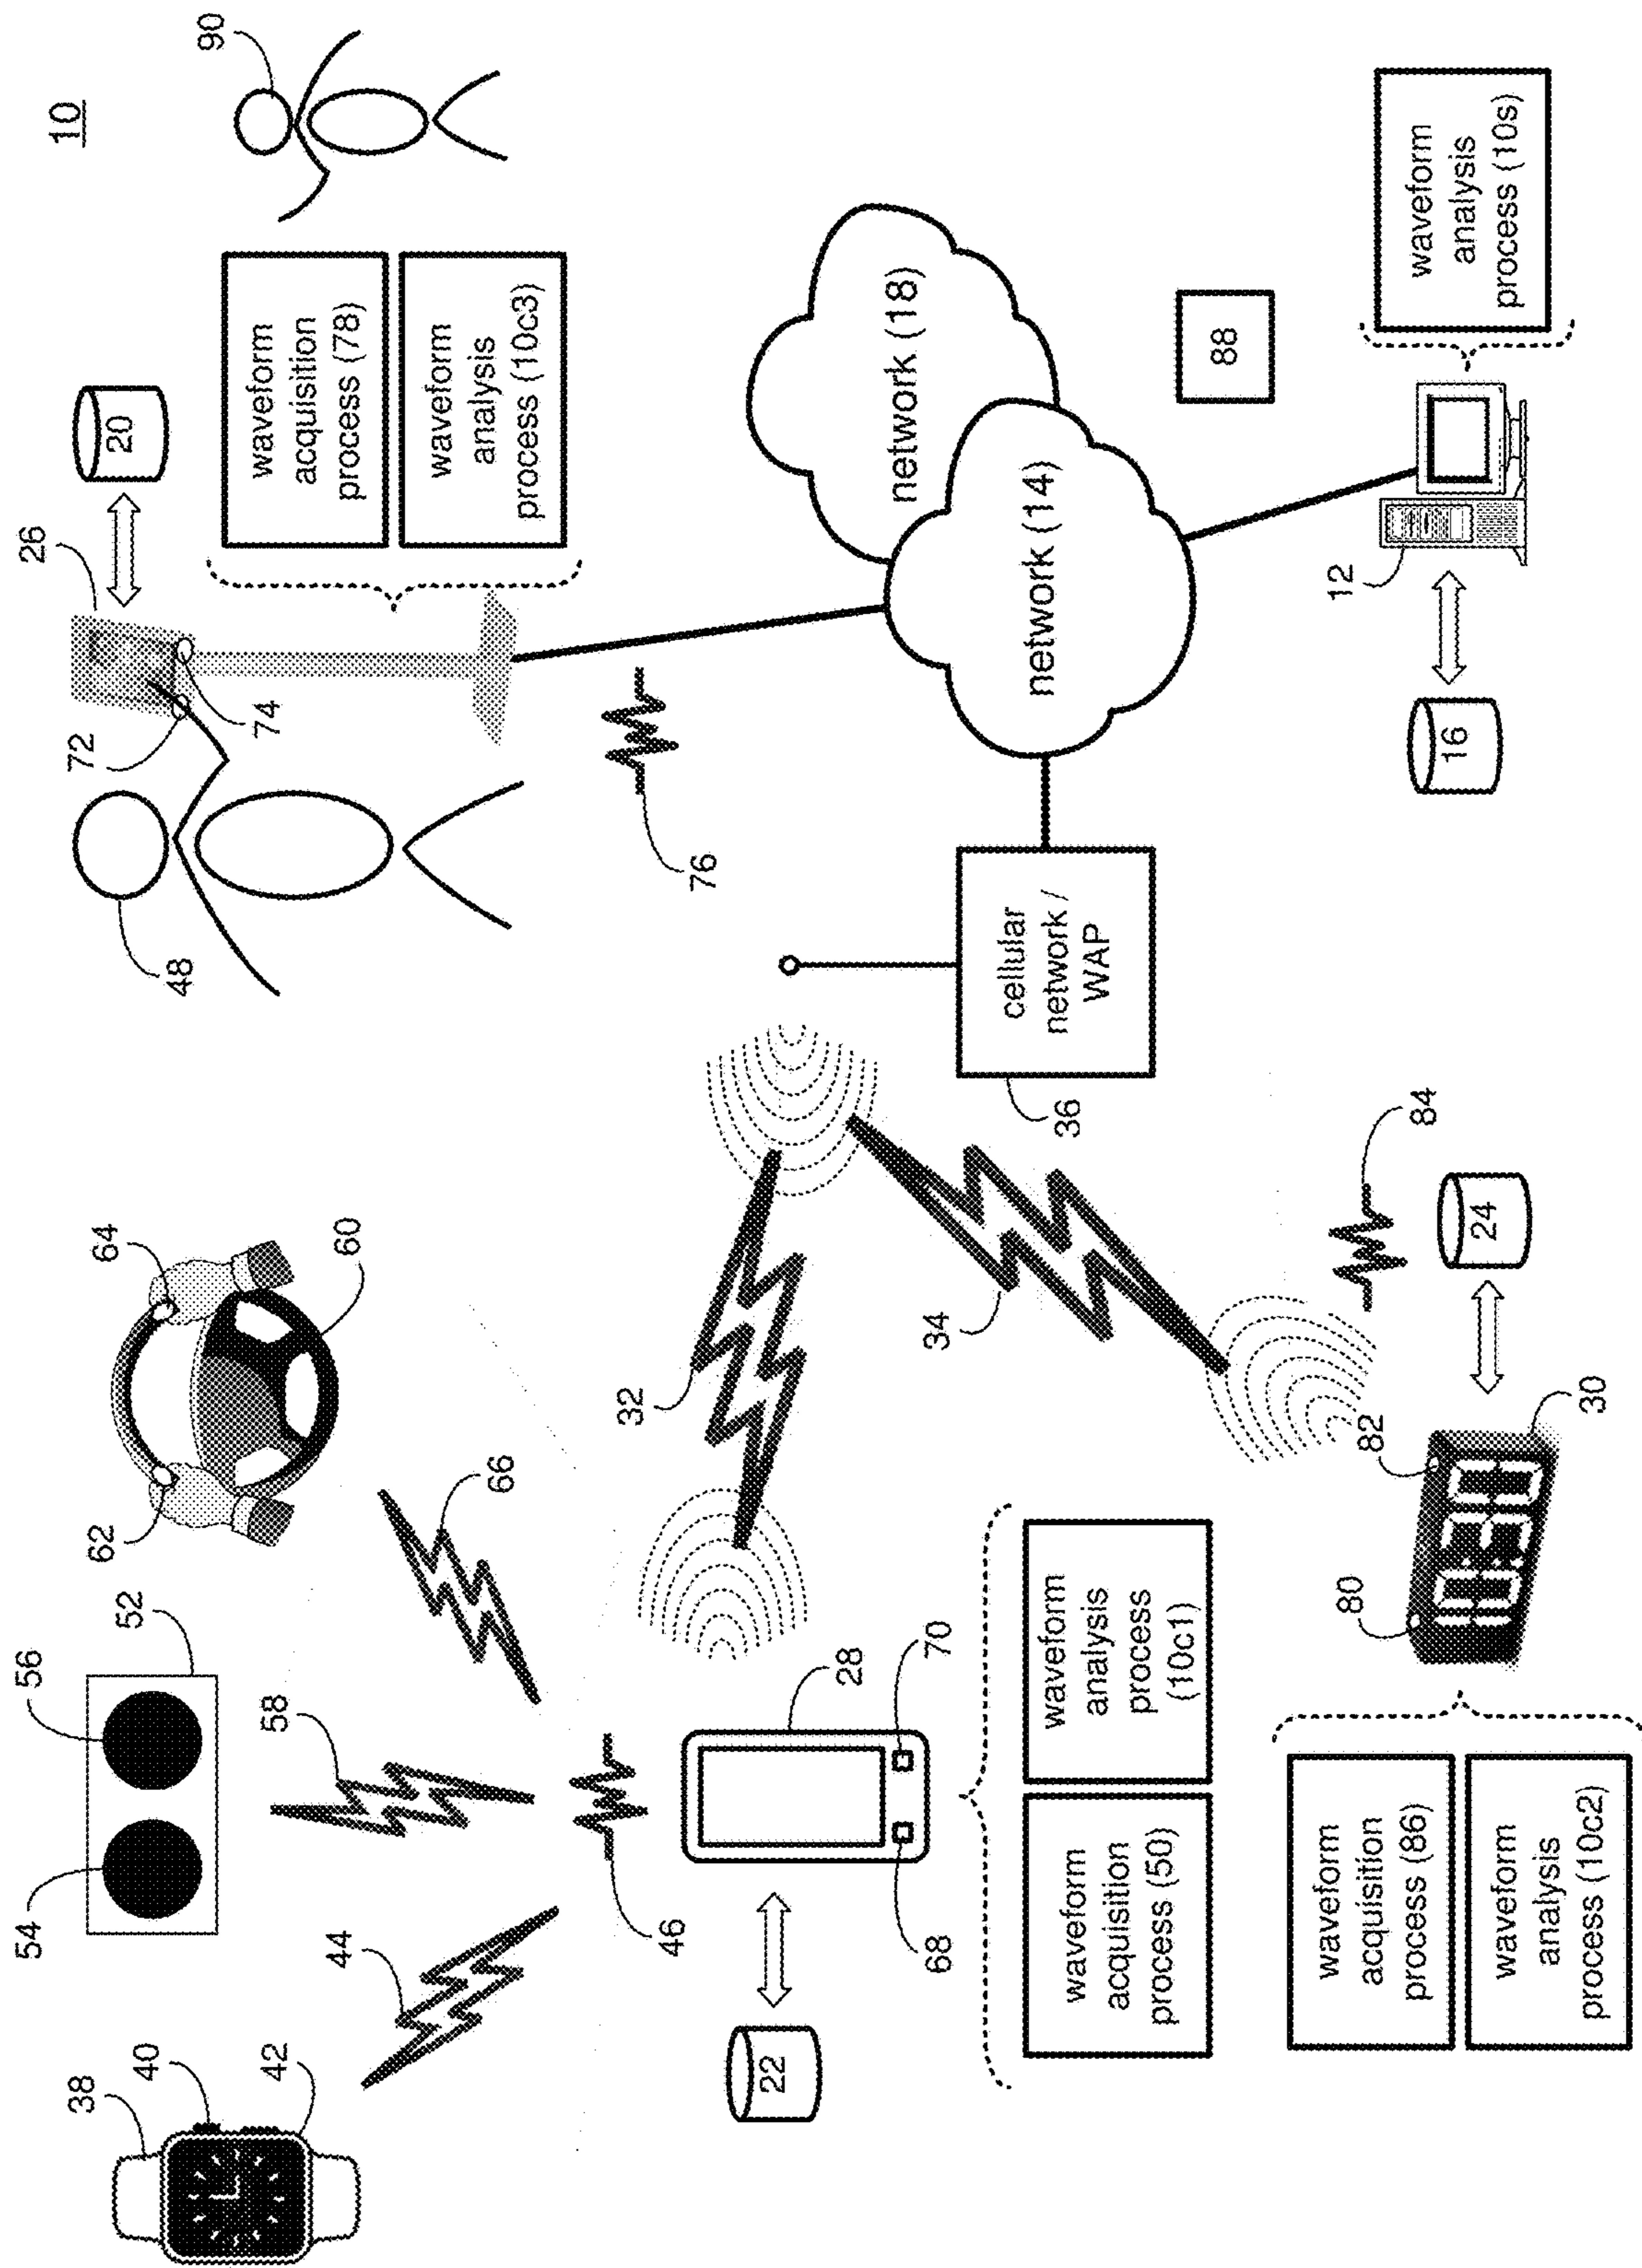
10

90

waveform acquisition process (78)

waveform analysis process (10c3)

20

26

48

72

74

network (18)

network (14)

88

waveform analysis process (10s)

12

16

76

cellular network / WAP

36

64

60

62

66

32

34

84

24

82

30

80

52

56

54

58

44

46

38

40

42

28

70

68

22

waveform analysis process (10c1)

waveform acquisition process (50)

waveform acquisition process (86)

waveform analysis process (10c2)